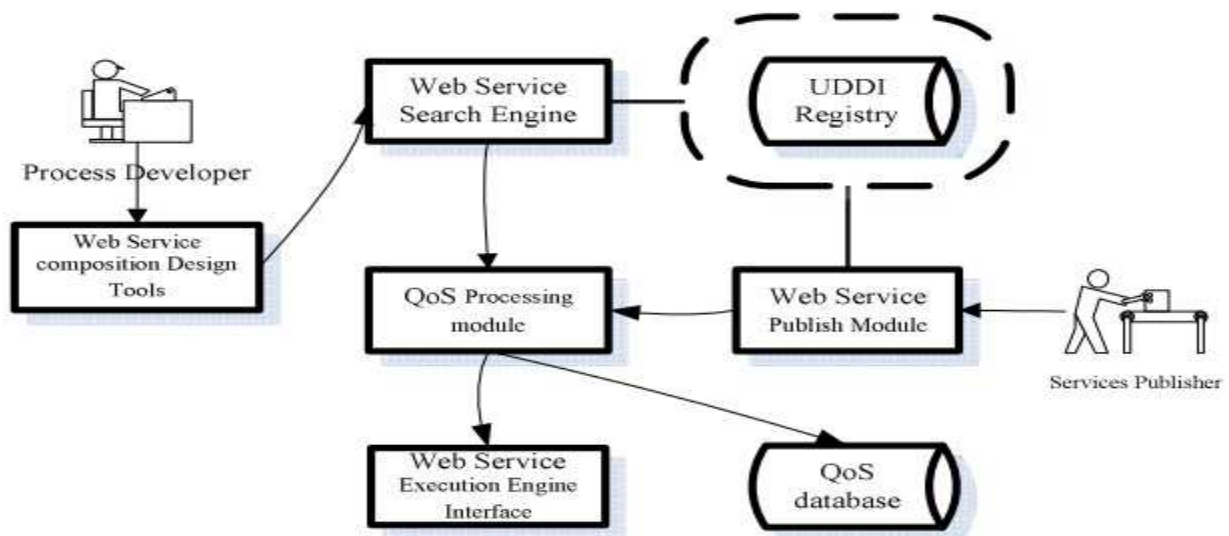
Process Developer

Web Service composition Design Tools

Web Service Search Engine

UDDI Registry

QoS Processing module

Web Service Publish Module

Services Publisher

Web Service Execution Engine Interface

QoS database